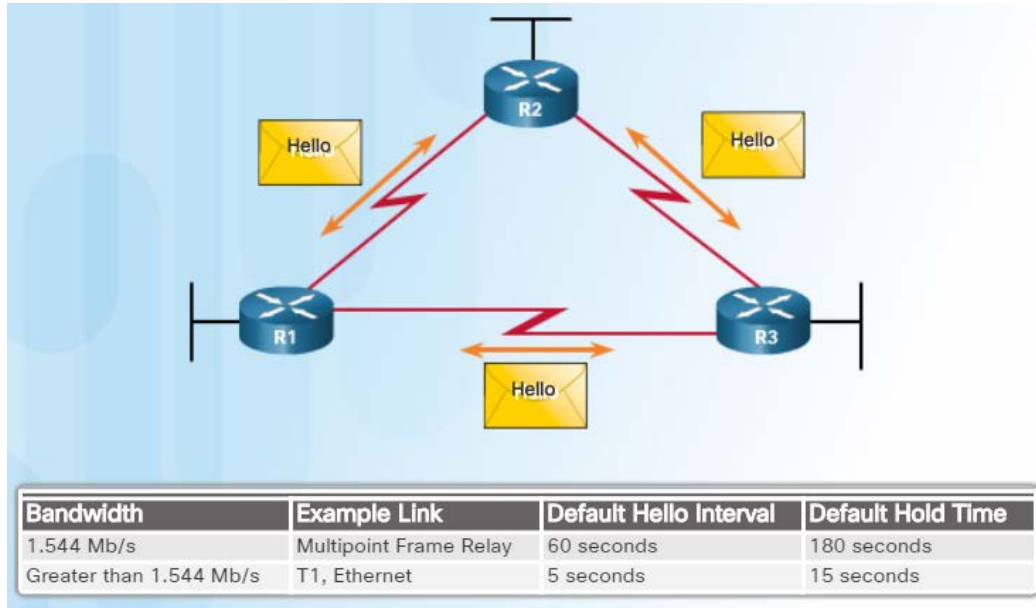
R2

Hello

Hello

R1

R3

Hello

| Bandwidth | Example Link | Default Hello Interval | Default Hold Time |
|---|---|---|---|
| 1.544 Mb/s | Multipoint Frame Relay | 60 seconds | 180 seconds |
| Greater than 1.544 Mb/s | T1, Ethernet | 5 seconds | 15 seconds |